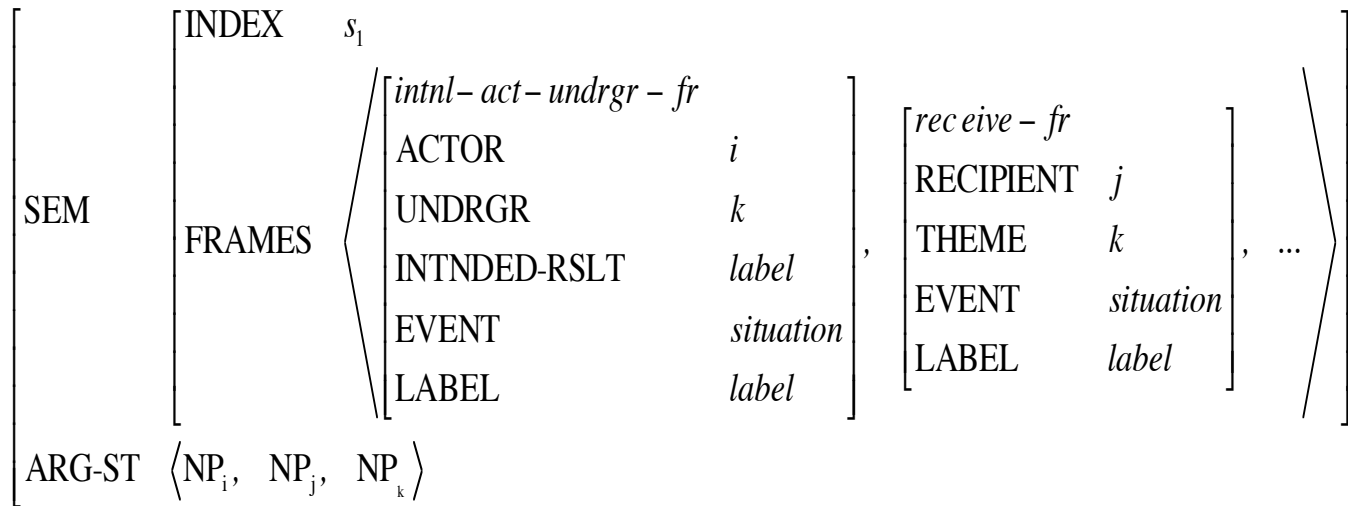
$$\begin{bmatrix} \text{SEM} & \begin{bmatrix} \text{INDEX} & s_1 \\ \text{FRAMES} & \left\langle \begin{bmatrix} intnl-act-undrgr-fr & \\ \text{ACTOR} & i \\ \text{UNDRGR} & k \\ \text{INTNDED-RSLT} & label \\ \text{EVENT} & situation \\ \text{LABEL} & label \end{bmatrix}, \begin{bmatrix} rec\,eive-fr & \\ \text{RECIPIENT} & j \\ \text{THEME} & k \\ \text{EVENT} & situation \\ \text{LABEL} & label \end{bmatrix}, \ \ldots \right\rangle \end{bmatrix} \\ \text{ARG-ST} & \left\langle \text{NP}_{\text{i}},\ \text{NP}_{\text{j}},\ \text{NP}_{\text{k}} \right\rangle \end{bmatrix}$$